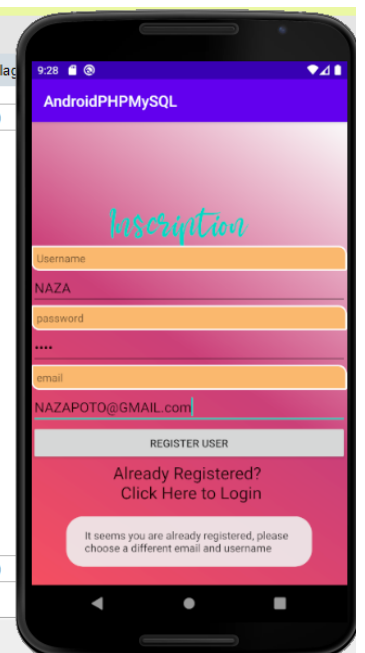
lag

9:28

AndroidPHPMySQL

Inscription

Username

NAZA

password

••••

email

NAZAPOTO@GMAIL.com

REGISTER USER

Already Registered?
Click Here to Login

It seems you are already registered, please choose a different email and username